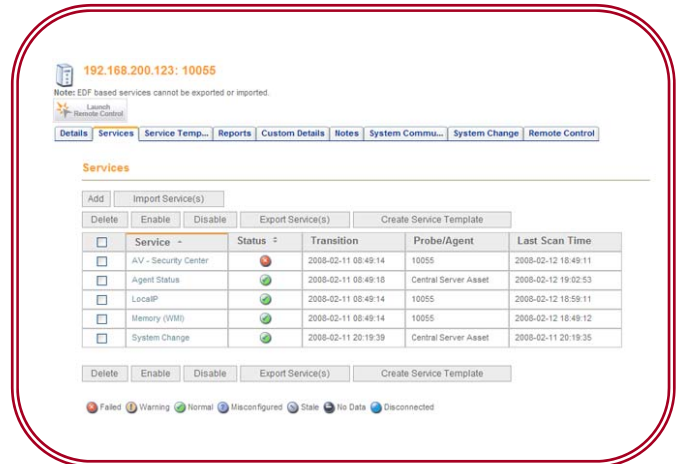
192.168.200.123: 10055

Note: EDF based services cannot be exported or imported.

Launch Remote Control

Details | Services | Service Temp... | Reports | Custom Details | Notes | System Commu... | System Change | Remote Control

Services

Add | Import Service(s)

Delete | Enable | Disable | Export Service(s) | Create Service Template

| | Service | Status | Transition | Probe/Agent | Last Scan Time |
|---|---|---|---|---|---|
| | AV - Security Center | | 2008-02-11 08:49:14 | 10055 | 2008-02-12 18:49:11 |
| | Agent Status | | 2008-02-11 08:49:18 | Central Server Asset | 2008-02-12 19:02:53 |
| | LocalP | | 2008-02-11 08:49:14 | 10055 | 2008-02-12 18:59:11 |
| | Memory (WMI) | | 2008-02-11 08:49:14 | 10055 | 2008-02-12 18:49:12 |
| | System Change | | 2008-02-11 20:19:39 | Central Server Asset | 2008-02-11 20:19:35 |

Delete | Enable | Disable | Export Service(s) | Create Service Template

Failed | Warning | Normal | Misconfigured | Stale | No Data | Disconnected